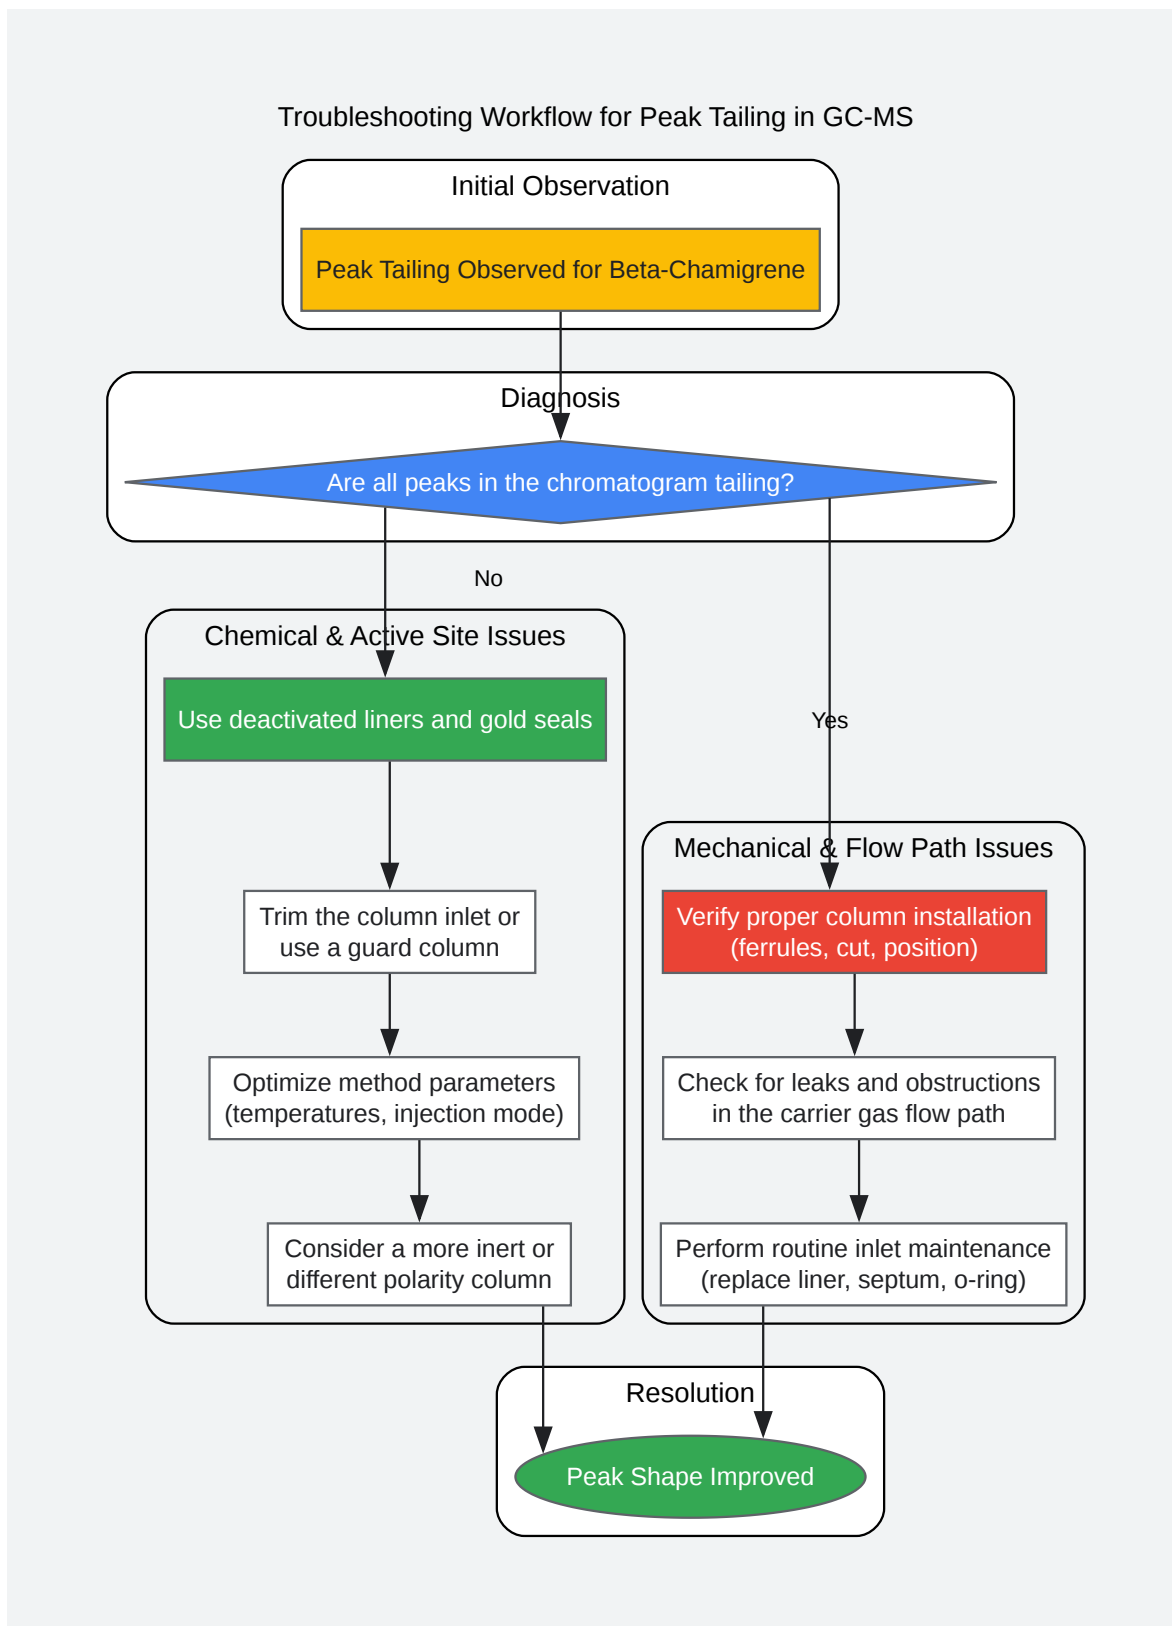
Troubleshooting Workflow for Peak Tailing in GC-MS

Initial Observation

Peak Tailing Observed for Beta-Chamigrene

Diagnosis

Are all peaks in the chromatogram tailing?

No

Yes

Chemical & Active Site Issues

Use deactivated liners and gold seals

Trim the column inlet or use a guard column

Optimize method parameters (temperatures, injection mode)

Consider a more inert or different polarity column

Mechanical & Flow Path Issues

Verify proper column installation (ferrules, cut, position)

Check for leaks and obstructions in the carrier gas flow path

Perform routine inlet maintenance (replace liner, septum, o-ring)

Resolution

Peak Shape Improved